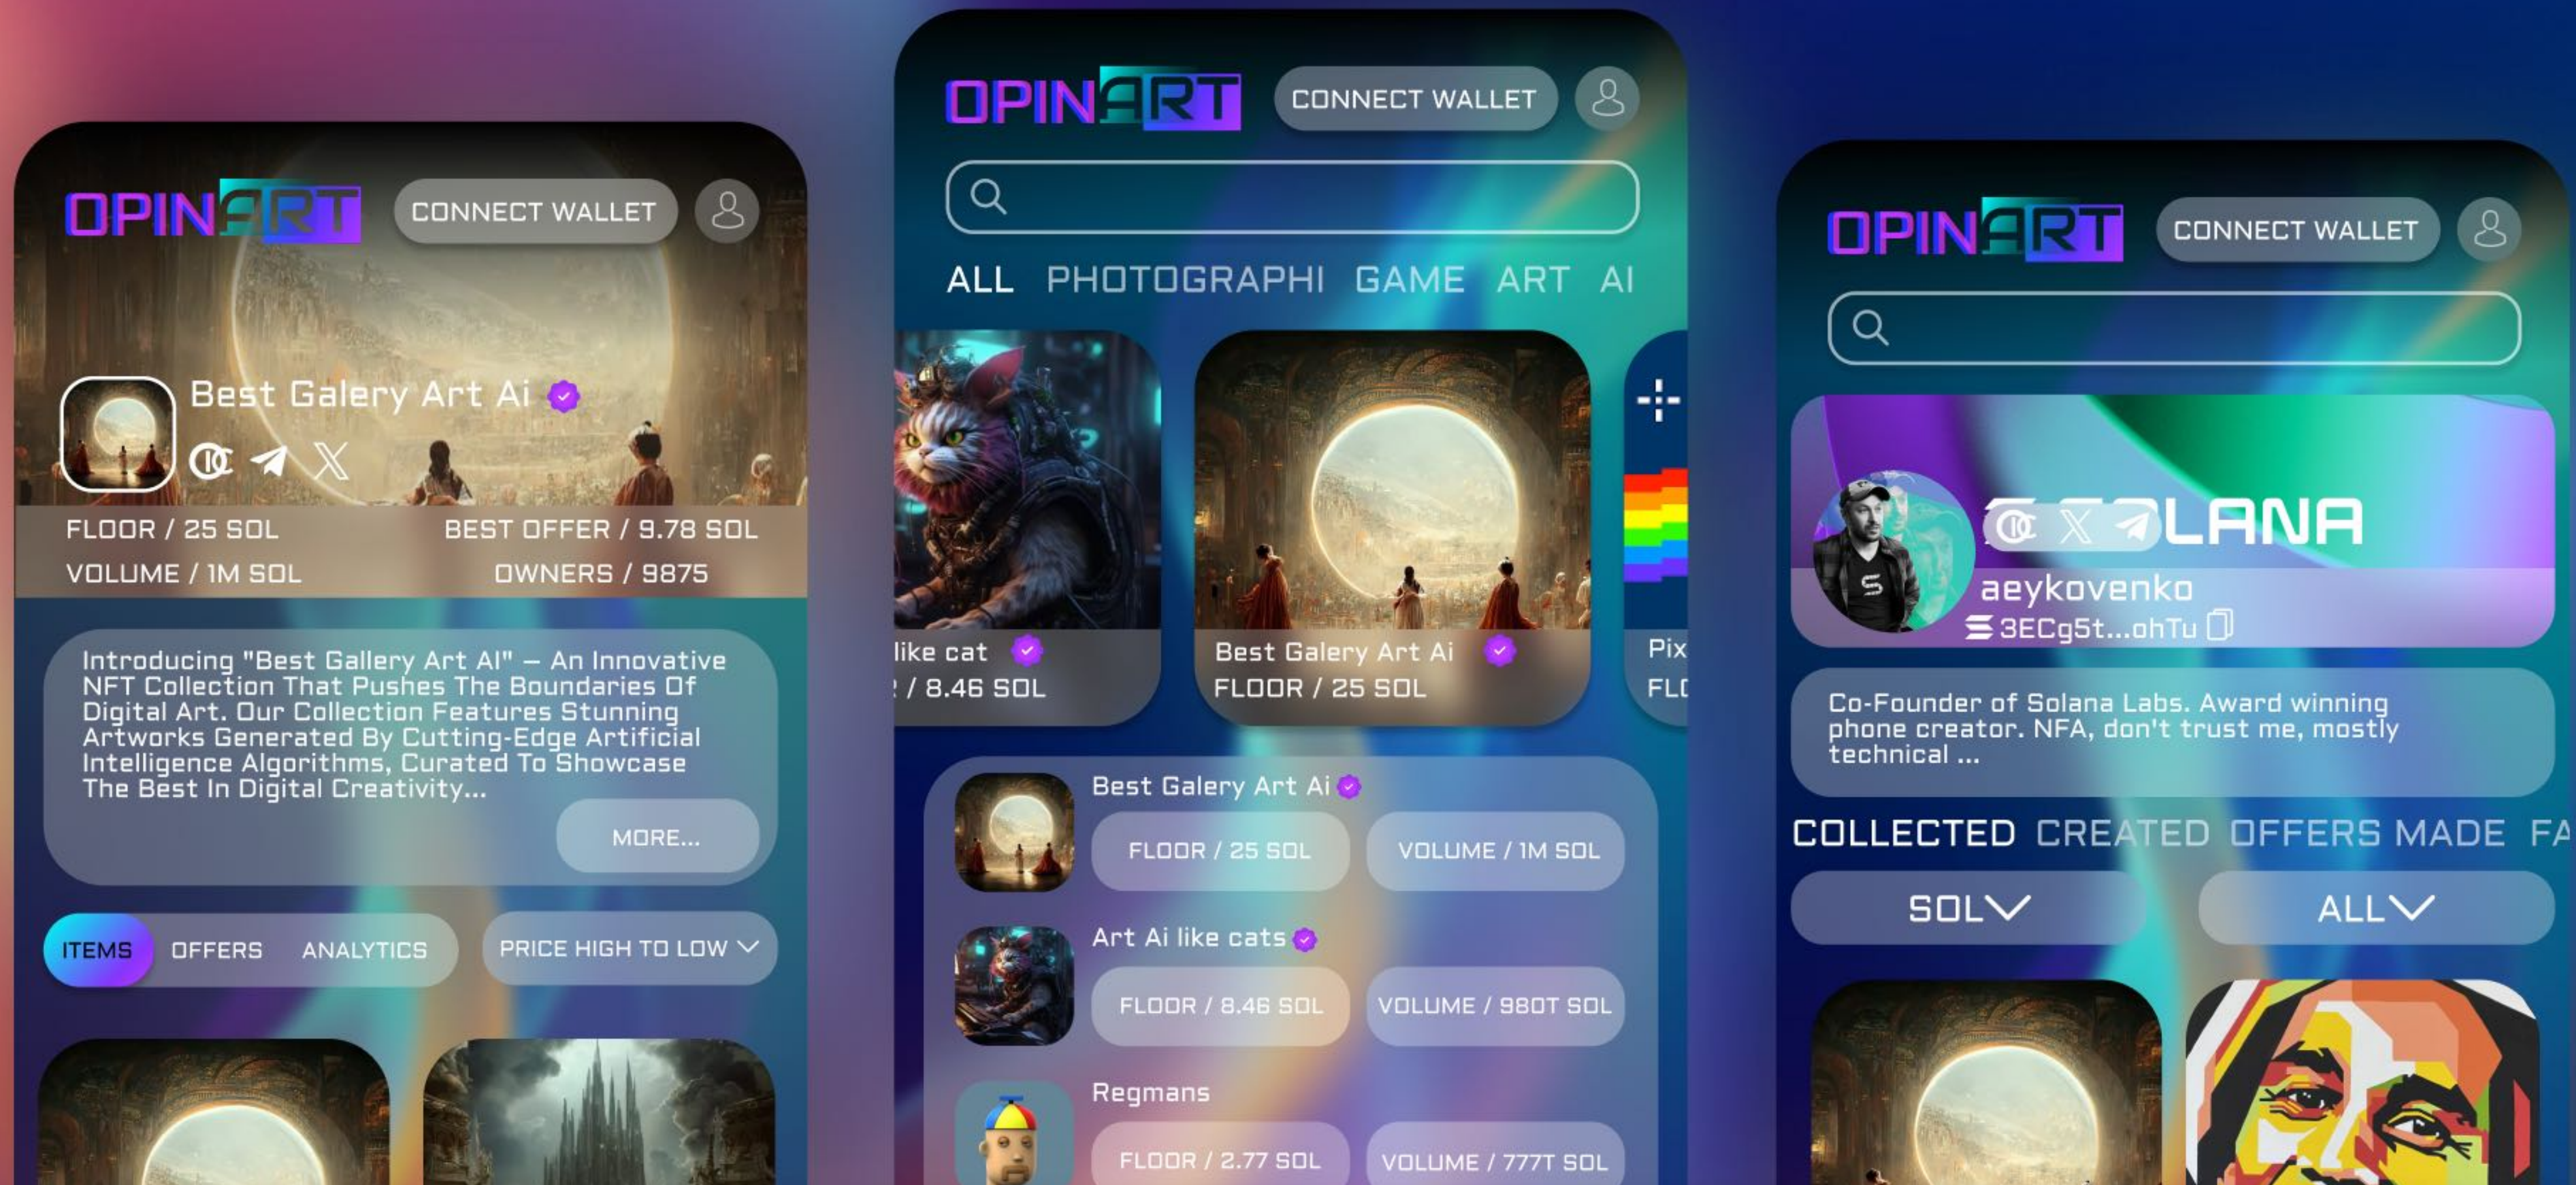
OPINART CONNECT WALLET

Best Galery Art Ai

FLOOR / 25 SOL BEST OFFER / 9.78 SOL
VOLUME / 1M SOL OWNERS / 9875

Introducing "Best Gallery Art AI" — An Innovative NFT Collection That Pushes The Boundaries Of Digital Art. Our Collection Features Stunning Artworks Generated By Cutting-Edge Artificial Intelligence Algorithms, Curated To Showcase The Best In Digital Creativity...

MORE...

ITEMS OFFERS ANALYTICS PRICE HIGH TO LOW

OPINART CONNECT WALLET

ALL PHOTOGRAPHI GAME ART AI

like cat
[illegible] / 8.46 SOL

Best Galery Art Ai
FLOOR / 25 SOL

Pix
FL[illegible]

Best Galery Art Ai
FLOOR / 25 SOL VOLUME / 1M SOL

Art Ai like cats
FLOOR / 8.46 SOL VOLUME / 980T SOL

Regmans
FLOOR / 2.77 SOL VOLUME / 777T SOL

OPINART CONNECT WALLET

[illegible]LANA
aeykovenko
3ECg5t...ohTu

Co-Founder of Solana Labs. Award winning phone creator. NFA, don't trust me, mostly technical ...

COLLECTED CREATED OFFERS MADE FA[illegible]

SOL ALL